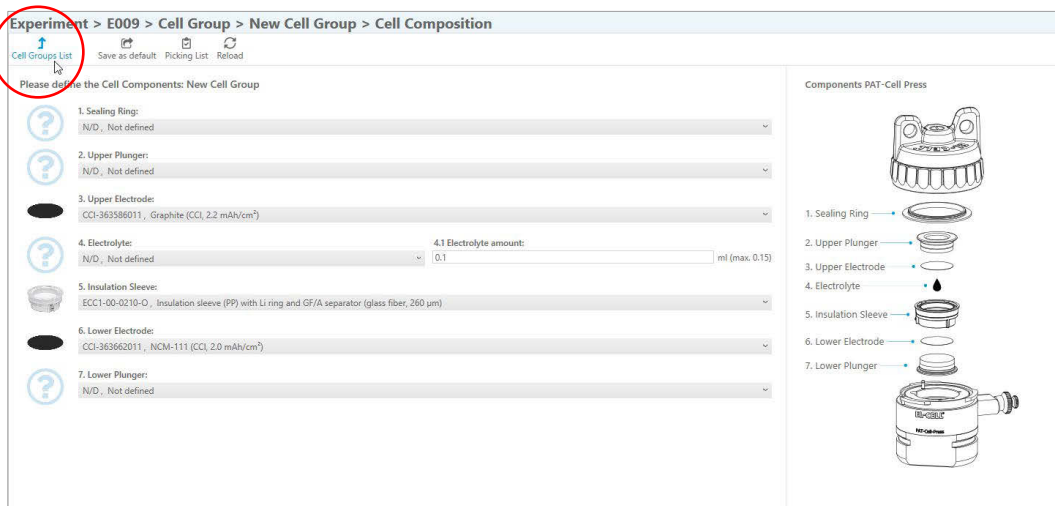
Experiment > E009 > Cell Group > New Cell Group > Cell Composition

Cell Groups List Save as default Picking List Reload

Please define the Cell Components: New Cell Group

1. Sealing Ring:
N/D , Not defined

2. Upper Plunger:
N/D , Not defined

3. Upper Electrode:
CCI-363586011 , Graphite (CCI, 2.2 mAh/cm²)

4. Electrolyte:
N/D , Not defined

4.1 Electrolyte amount:
0.1
ml (max. 0.15)

5. Insulation Sleeve:
ECC1-00-0210-O , Insulation sleeve (PP) with Li ring and GF/A separator (glass fiber, 260 μm)

6. Lower Electrode:
CCI-363662011 , NCM-111 (CCI, 2.0 mAh/cm²)

7. Lower Plunger:
N/D , Not defined

Components PAT-Cell Press

1. Sealing Ring
2. Upper Plunger
3. Upper Electrode
4. Electrolyte
5. Insulation Sleeve
6. Lower Electrode
7. Lower Plunger

EL-CELL
PAT-Cell-Press